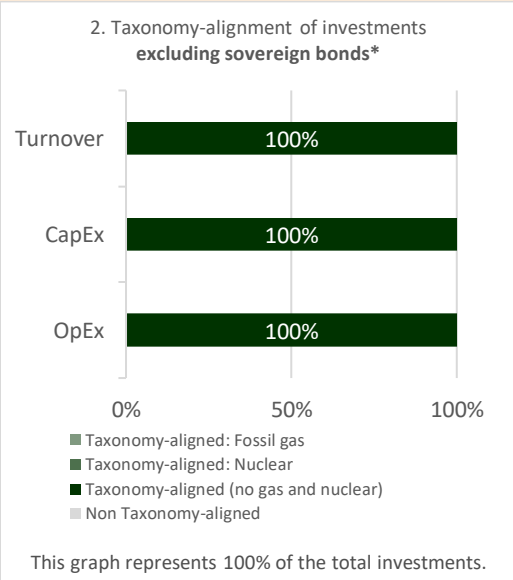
2. Taxonomy-alignment of investments
**excluding sovereign bonds***

Turnover
100%

CapEx
100%

OpEx
100%

0%
50%
100%

Taxonomy-aligned: Fossil gas
Taxonomy-aligned: Nuclear
Taxonomy-aligned (no gas and nuclear)
Non Taxonomy-aligned

This graph represents 100% of the total investments.